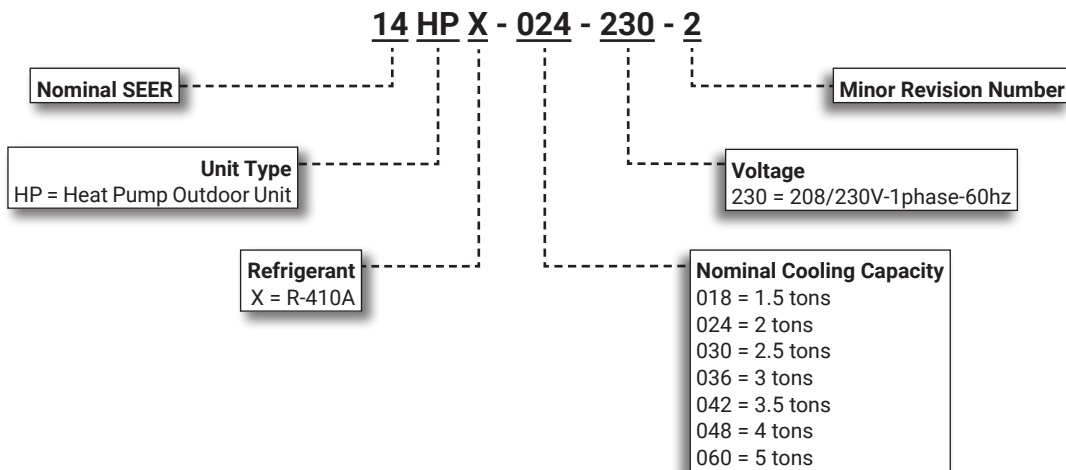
14 HP X - 024 - 230 - 2

Nominal SEER

Minor Revision Number

Unit Type
HP = Heat Pump Outdoor Unit

Voltage
230 = 208/230V-1phase-60hz

Refrigerant
X = R-410A

Nominal Cooling Capacity
018 = 1.5 tons
024 = 2 tons
030 = 2.5 tons
036 = 3 tons
042 = 3.5 tons
048 = 4 tons
060 = 5 tons